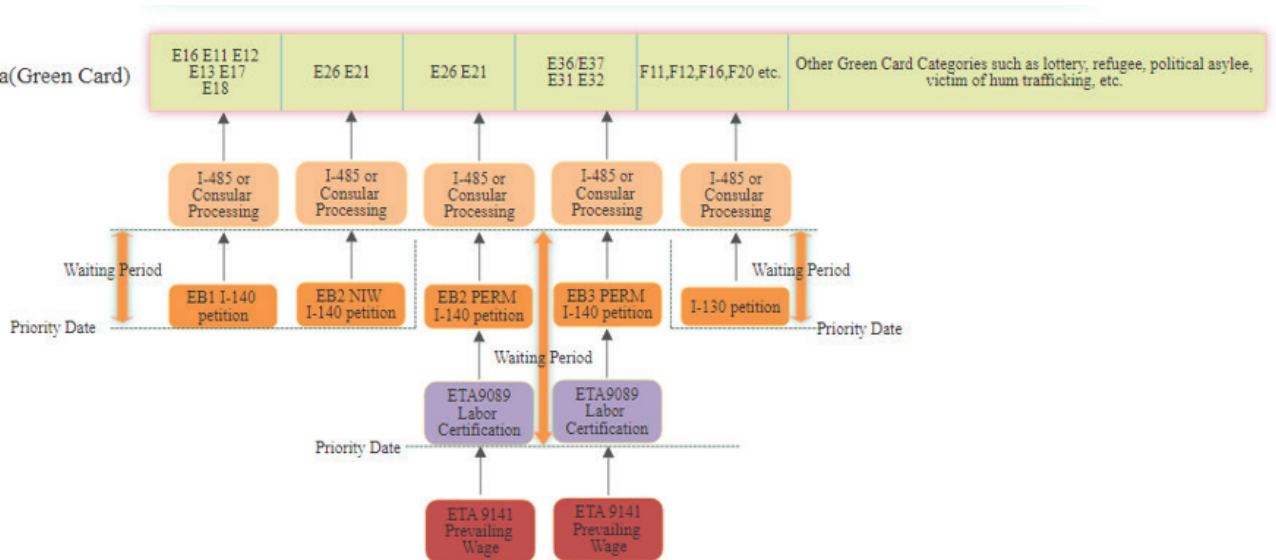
a(Green Card)

| E16 E11 E12 E13 E17 E18 | E26 E21 | E26 E21 | E36/E37 E31 E32 | F11,F12,F16,F20 etc. | Other Green Card Categories such as lottery, refugee, political asylee, victim of hum trafficking, etc. |
|---|---|---|---|---|---|

I-485 or Consular Processing

I-485 or Consular Processing

I-485 or Consular Processing

I-485 or Consular Processing

I-485 or Consular Processing

Waiting Period

EB1 I-140 petition

EB2 NIW I-140 petition

EB2 PERM I-140 petition

EB3 PERM I-140 petition

Waiting Period

I-130 petition

Priority Date

Priority Date

Waiting Period

ETA9089 Labor Certification

ETA9089 Labor Certification

Priority Date

ETA 9141 Prevailing Wage

ETA 9141 Prevailing Wage